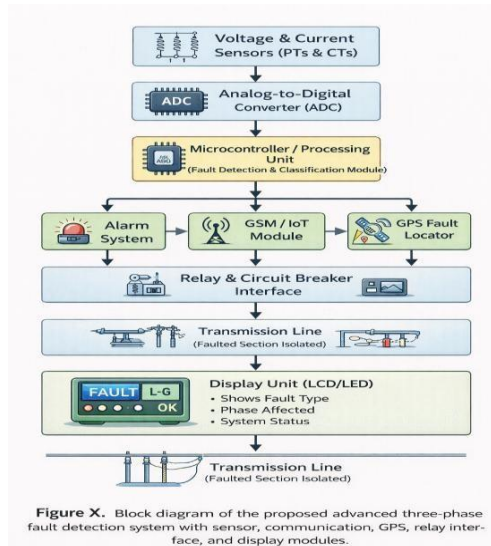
Voltage & Current Sensors (PTs & CTs)

ADC

Analog-to-Digital Converter (ADC)

Microcontroller / Processing Unit
(Fault Detection & Classification Module)

Alarm System

GSM / IoT Module

GPS Fault Locator

Relay & Circuit Breaker Interface

Transmission Line
(Faulted Section Isolated)

FAULT L-G
OK

Display Unit (LCD/LED)
• Shows Fault Type
• Phase Affected
• System Status

Transmission Line
(Faulted Section Isolated)

Figure X. Block diagram of the proposed advanced three-phase fault detection system with sensor, communication, GPS, relay interface, and display modules.